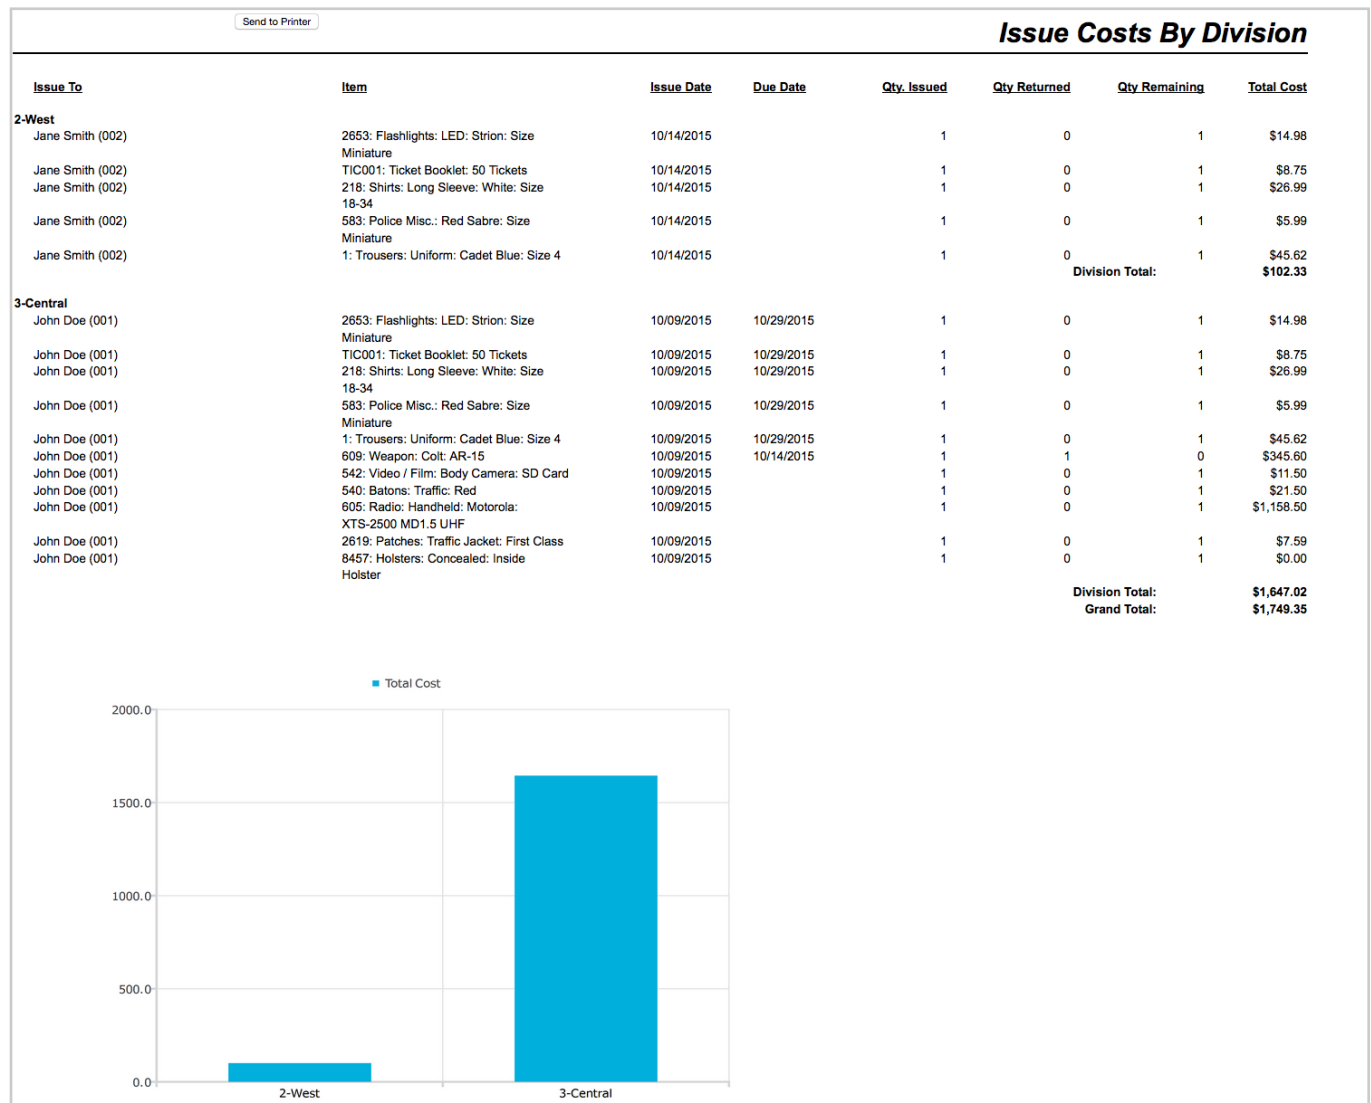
Send to Printer

Issue Costs By Division

| Issue To | Item | Issue Date | Due Date | Qty. Issued | Qty Returned | Qty Remaining | Total Cost |
|---|---|---|---|---|---|---|---|
| 2-West | | | | | | | |
| Jane Smith (002) | 2653: Flashlights: LED: Strion: Size Miniature | 10/14/2015 | | 1 | 0 | 1 | $14.98 |
| Jane Smith (002) | TIC001: Ticket Booklet: 50 Tickets | 10/14/2015 | | 1 | 0 | 1 | $8.75 |
| Jane Smith (002) | 218: Shirts: Long Sleeve: White: Size 18-34 | 10/14/2015 | | 1 | 0 | 1 | $26.99 |
| Jane Smith (002) | 583: Police Misc.: Red Sabre: Size Miniature | 10/14/2015 | | 1 | 0 | 1 | $5.99 |
| Jane Smith (002) | 1: Trousers: Uniform: Cadet Blue: Size 4 | 10/14/2015 | | 1 | 0 | 1 | $45.62 |
| | | | | | Division Total: | | $102.33 |
| 3-Central | | | | | | | |
| John Doe (001) | 2653: Flashlights: LED: Strion: Size Miniature | 10/09/2015 | 10/29/2015 | 1 | 0 | 1 | $14.98 |
| John Doe (001) | TIC001: Ticket Booklet: 50 Tickets | 10/09/2015 | 10/29/2015 | 1 | 0 | 1 | $8.75 |
| John Doe (001) | 218: Shirts: Long Sleeve: White: Size 18-34 | 10/09/2015 | 10/29/2015 | 1 | 0 | 1 | $26.99 |
| John Doe (001) | 583: Police Misc.: Red Sabre: Size Miniature | 10/09/2015 | 10/29/2015 | 1 | 0 | 1 | $5.99 |
| John Doe (001) | 1: Trousers: Uniform: Cadet Blue: Size 4 | 10/09/2015 | 10/29/2015 | 1 | 0 | 1 | $45.62 |
| John Doe (001) | 609: Weapon: Colt: AR-15 | 10/09/2015 | 10/14/2015 | 1 | 1 | 0 | $345.60 |
| John Doe (001) | 542: Video / Film: Body Camera: SD Card | 10/09/2015 | | 1 | 0 | 1 | $11.50 |
| John Doe (001) | 540: Batons: Traffic: Red | 10/09/2015 | | 1 | 0 | 1 | $21.50 |
| John Doe (001) | 605: Radio: Handheld: Motorola: XTS-2500 MD1.5 UHF | 10/09/2015 | | 1 | 0 | 1 | $1,158.50 |
| John Doe (001) | 2619: Patches: Traffic Jacket: First Class | 10/09/2015 | | 1 | 0 | 1 | $7.59 |
| John Doe (001) | 8457: Holsters: Concealed: Inside Holster | 10/09/2015 | | 1 | 0 | 1 | $0.00 |
| | | | | | Division Total: | | $1,647.02 |
| | | | | | Grand Total: | | $1,749.35 |

Total Cost

2000.0
1500.0
1000.0
500.0
0.0

2-West
3-Central